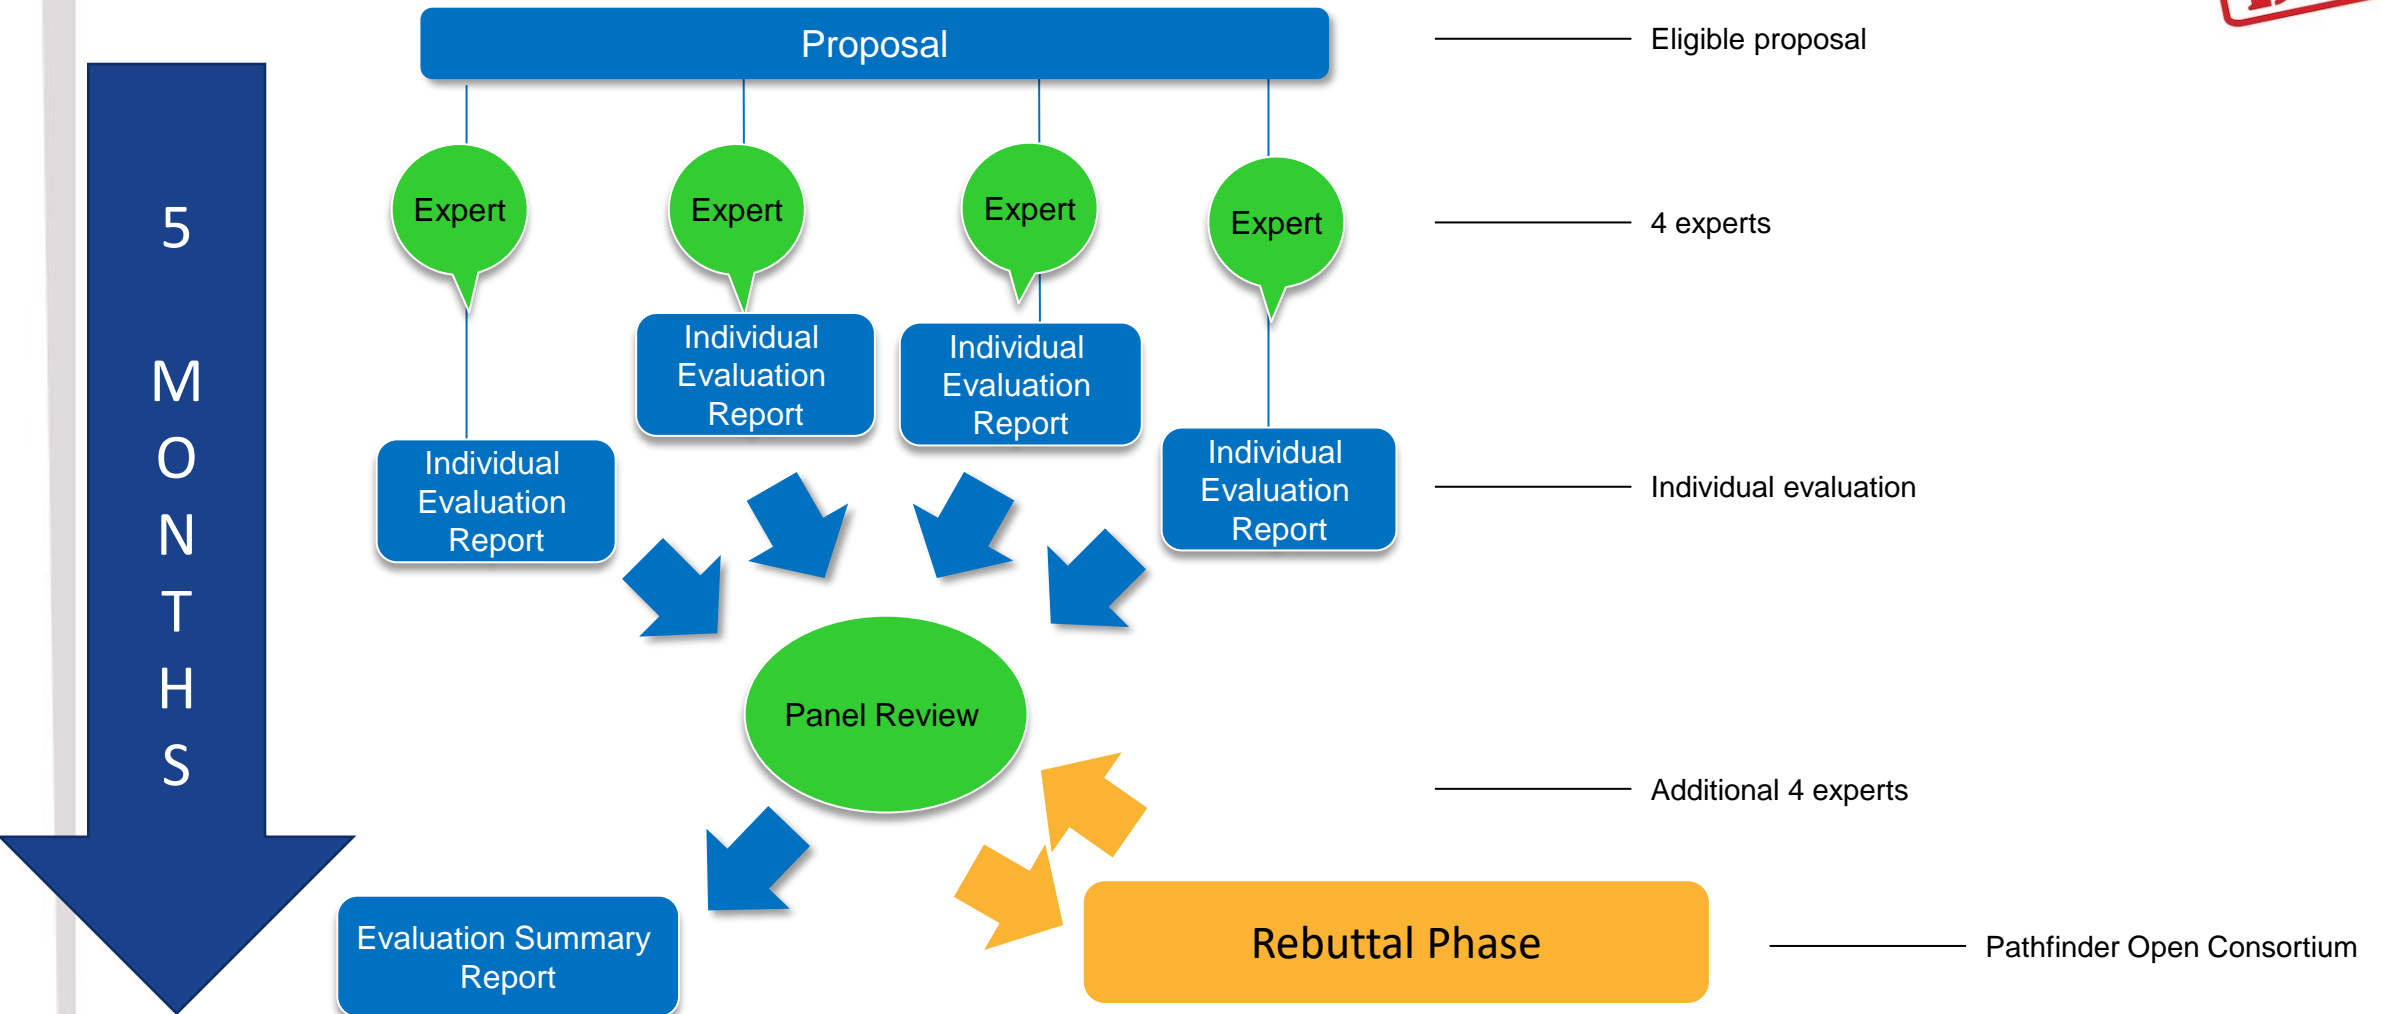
5 MONTHS

Proposal

Eligible proposal

Expert

Expert

Expert

Expert

4 experts

Individual Evaluation Report

Individual Evaluation Report

Individual Evaluation Report

Individual Evaluation Report

Individual evaluation

Panel Review

Additional 4 experts

Evaluation Summary Report

Rebuttal Phase

Pathfinder Open Consortium